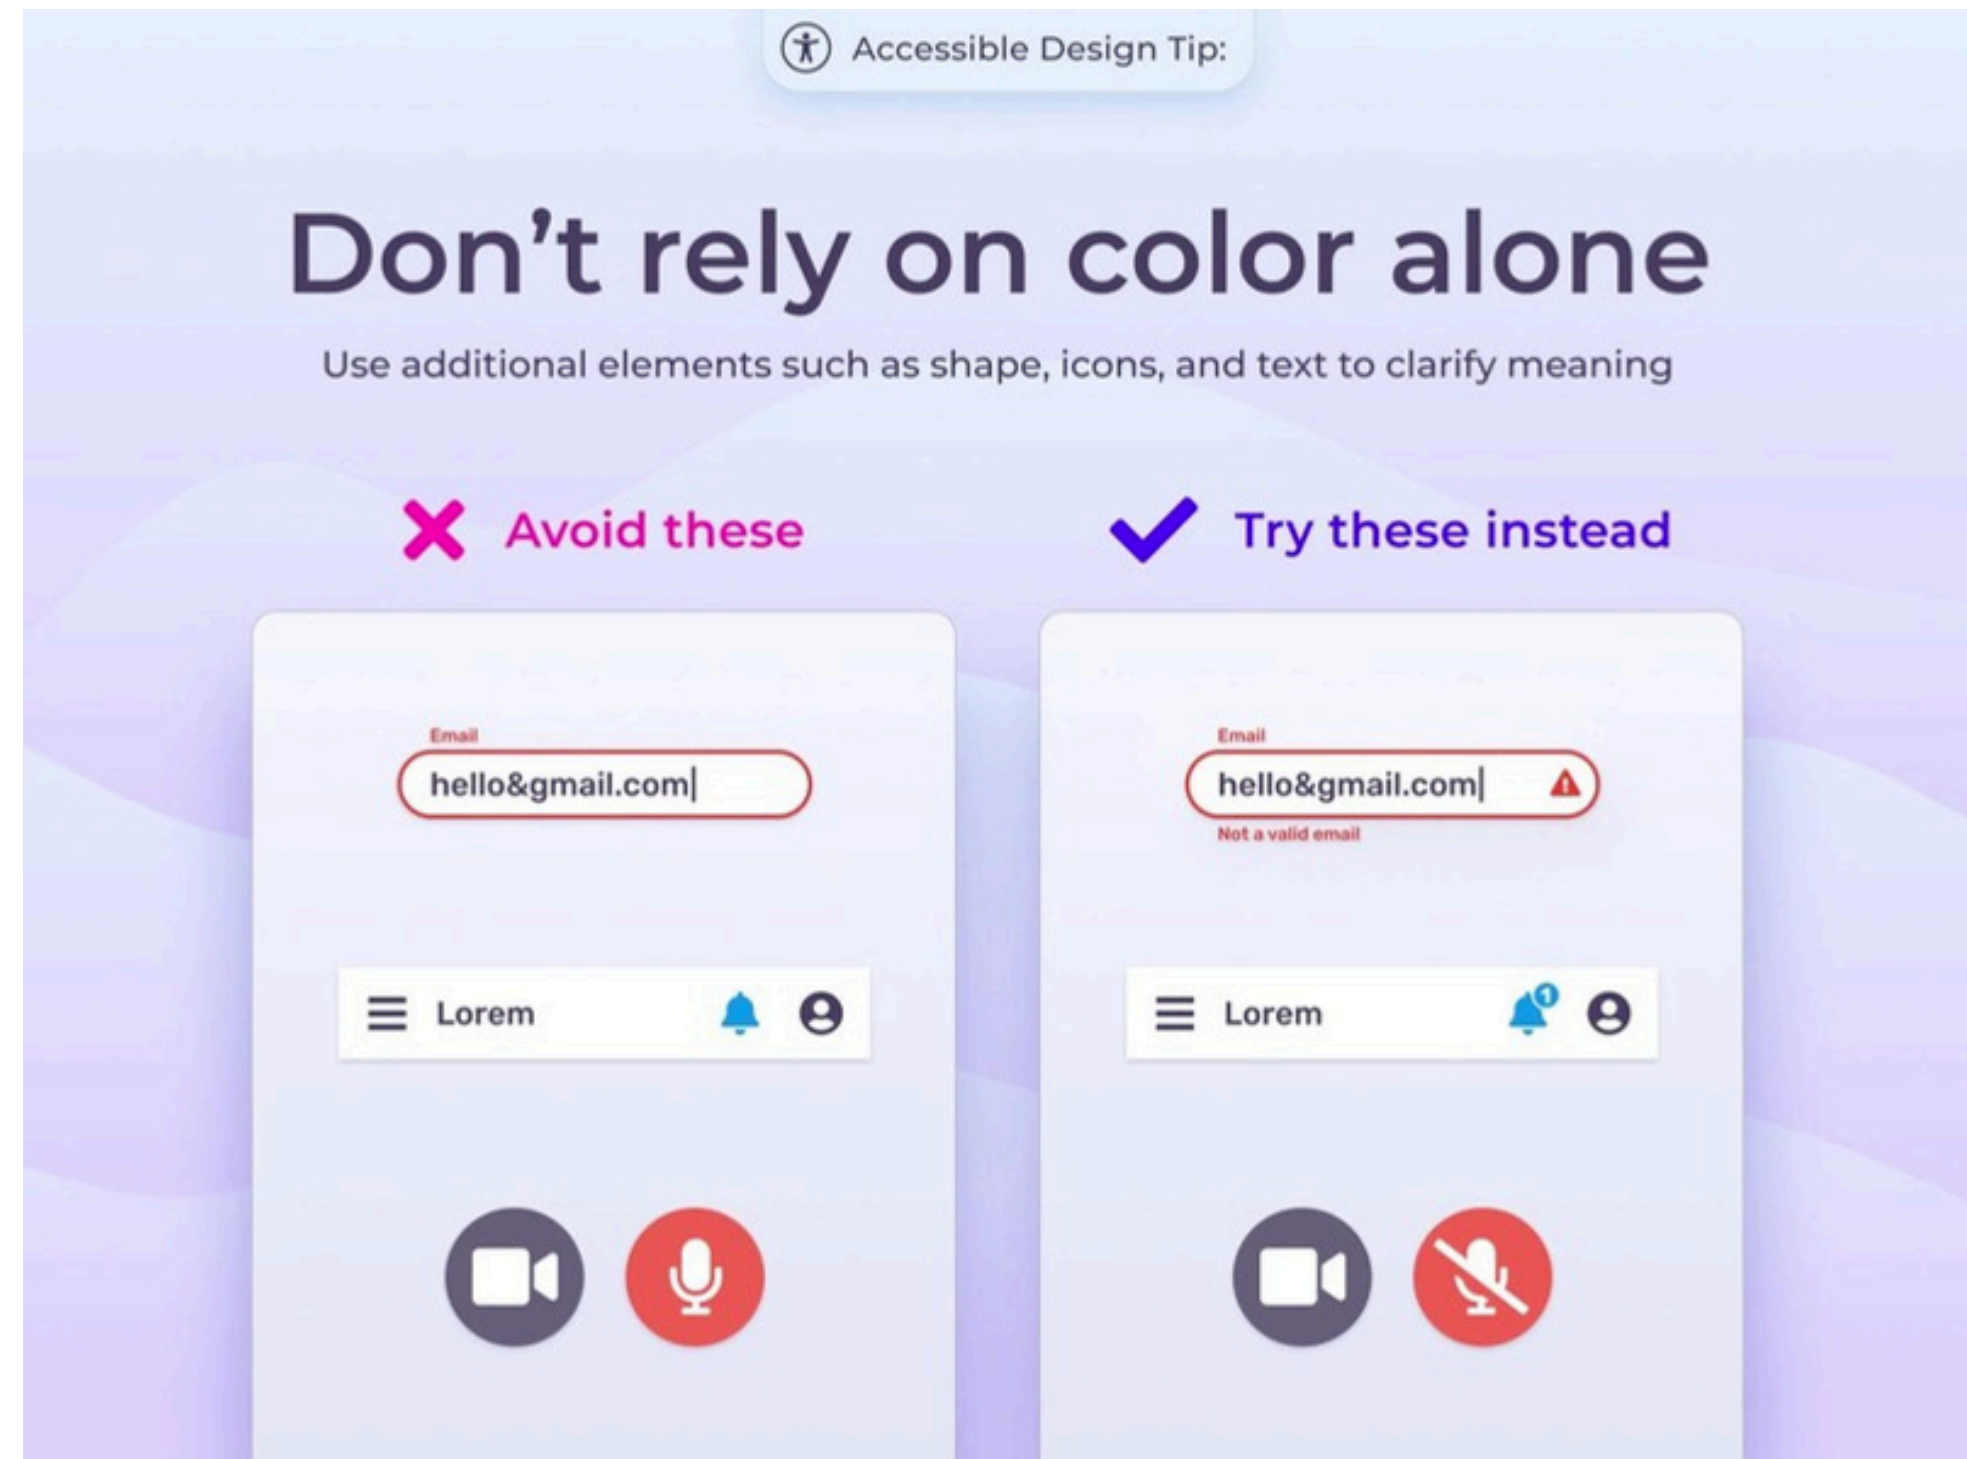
Accessible Design Tip:

Don’t rely on color alone

Use additional elements such as shape, icons, and text to clarify meaning

Avoid these

Email
hello&gmail.com

Lorem

Try these instead

Email
hello&gmail.com
Not a valid email

Lorem
1